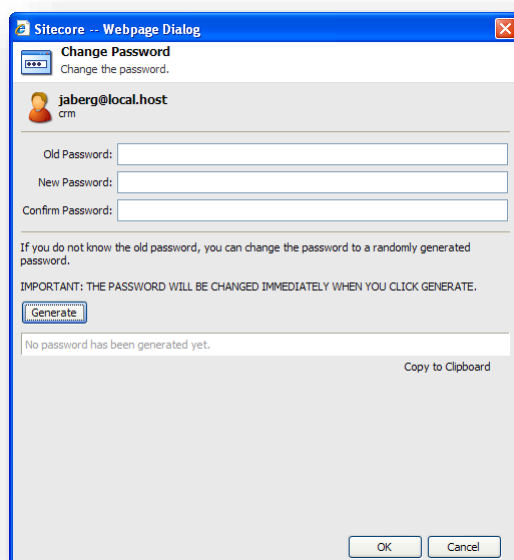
Sitecore -- Webpage Dialog

Change Password
Change the password.

jaberg@local.host
crm

Old Password:

New Password:

Confirm Password:

If you do not know the old password, you can change the password to a randomly generated password.

IMPORTANT: THE PASSWORD WILL BE CHANGED IMMEDIATELY WHEN YOU CLICK GENERATE.

Generate

No password has been generated yet.

Copy to Clipboard

OK Cancel